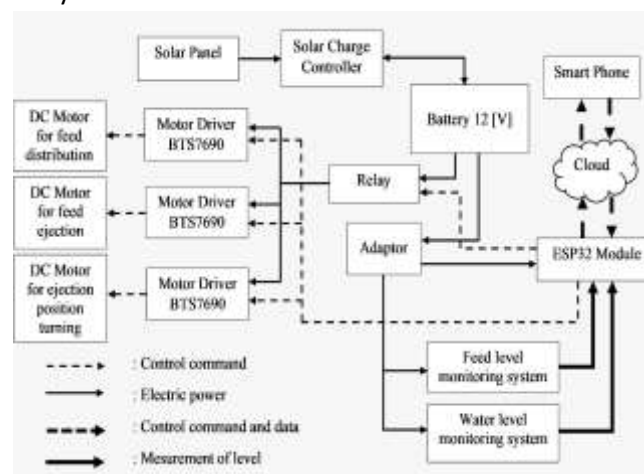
Solar Panel

Solar Charge Controller

Smart Phone

DC Motor for feed distribution

Motor Driver BTS7690

Battery 12 [V]

Cloud

Relay

DC Motor for feed ejection

Motor Driver BTS7690

Adaptor

ESP32 Module

DC Motor for ejection position turning

Motor Driver BTS7690

: Control command

: Electric power

: Control command and data

: Mesurement of level

Feed level monitoring system

Water level monitoring system